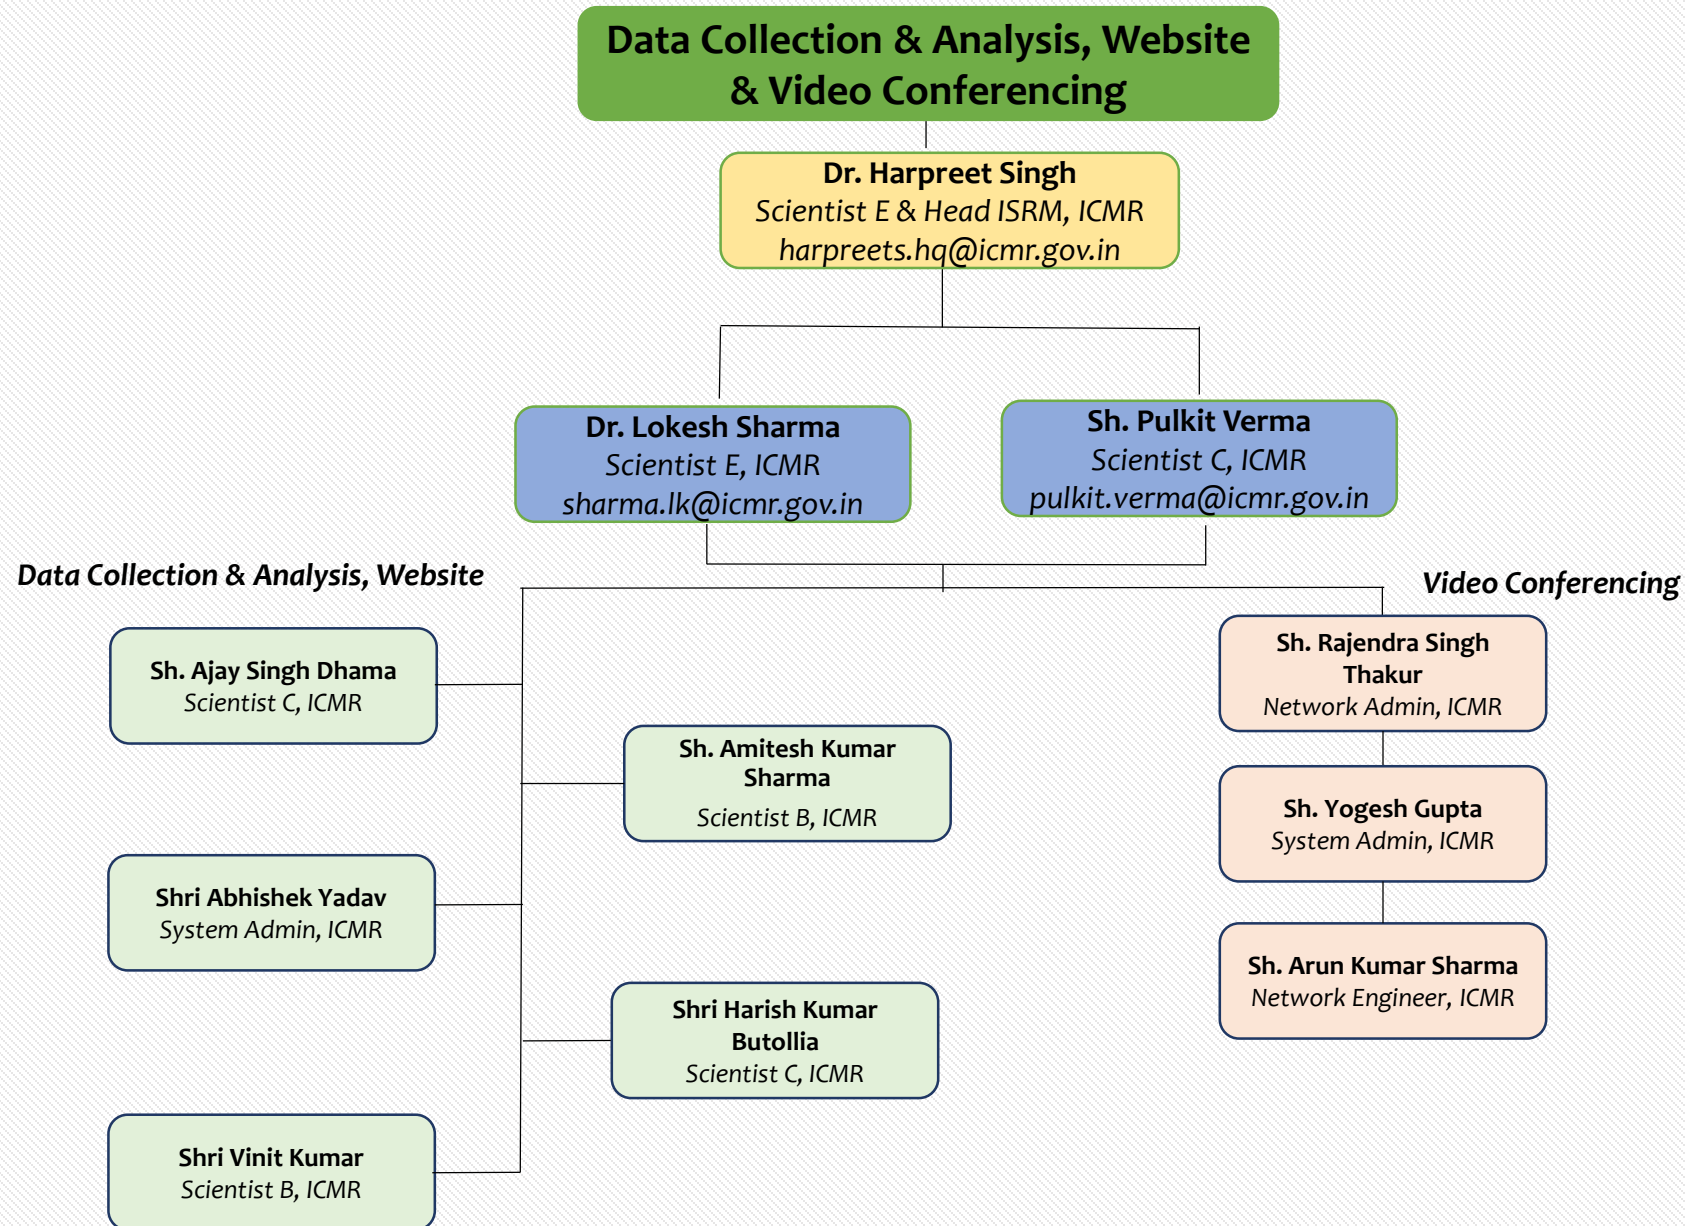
Data Collection & Analysis, Website & Video Conferencing

Dr. Harpreet Singh
Scientist E & Head ISRM, ICMR
harpreets.hq@icmr.gov.in

Dr. Lokesh Sharma
Scientist E, ICMR
sharma.lk@icmr.gov.in

Sh. Pulkit Verma
Scientist C, ICMR
pulkit.verma@icmr.gov.in

Data Collection & Analysis, Website

Video Conferencing

Sh. Ajay Singh Dhama
Scientist C, ICMR

Sh. Amitesh Kumar Sharma
Scientist B, ICMR

Shri Abhishek Yadav
System Admin, ICMR

Shri Harish Kumar Butollia
Scientist C, ICMR

Shri Vinit Kumar
Scientist B, ICMR

Sh. Rajendra Singh Thakur
Network Admin, ICMR

Sh. Yogesh Gupta
System Admin, ICMR

Sh. Arun Kumar Sharma
Network Engineer, ICMR